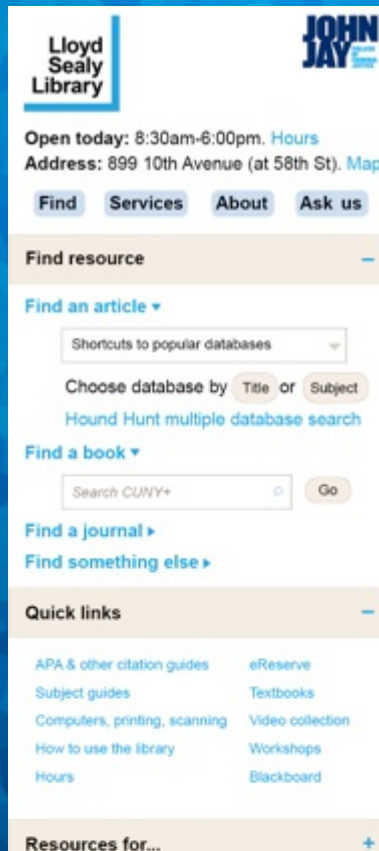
Lloyd Sealy Library

JOHN JAY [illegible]

Open today: 8:30am-6:00pm. Hours
Address: 899 10th Avenue (at 58th St). Map

Find Services About Ask us

Find resource −

Find an article ▾

Shortcuts to popular databases

Choose database by Title or Subject

Hound Hunt multiple database search

Find a book ▾

Search CUNY+ Go

Find a journal ▸

Find something else ▸

Quick links −

| | |
|---|---|
| APA & other citation guides | eReserve |
| Subject guides | Textbooks |
| Computers, printing, scanning | Video collection |
| How to use the library | Workshops |
| Hours | Blackboard |

Resources for... +